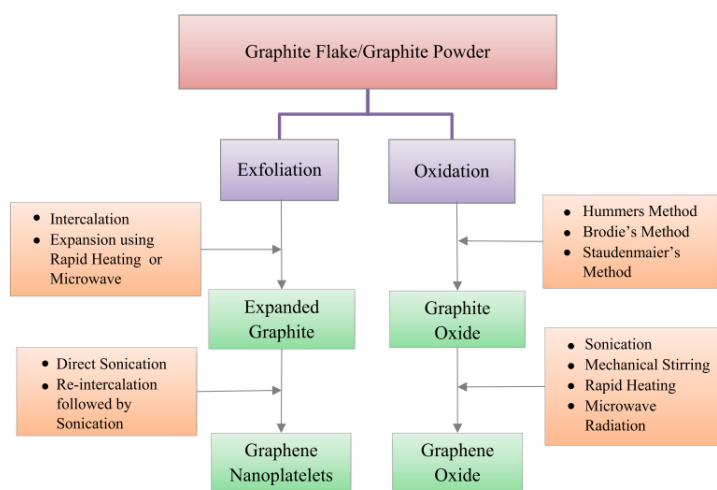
Graphite Flake/Graphite Powder

Exfoliation

Oxidation

- Intercalation
- Expansion using Rapid Heating or Microwave

- Hummers Method
- Brodie's Method
- Staudenmaier's Method

Expanded Graphite

Graphite Oxide

- Direct Sonication
- Re-intercalation followed by Sonication

- Sonication
- Mechanical Stirring
- Rapid Heating
- Microwave Radiation

Graphene Nanoplatelets

Graphene Oxide